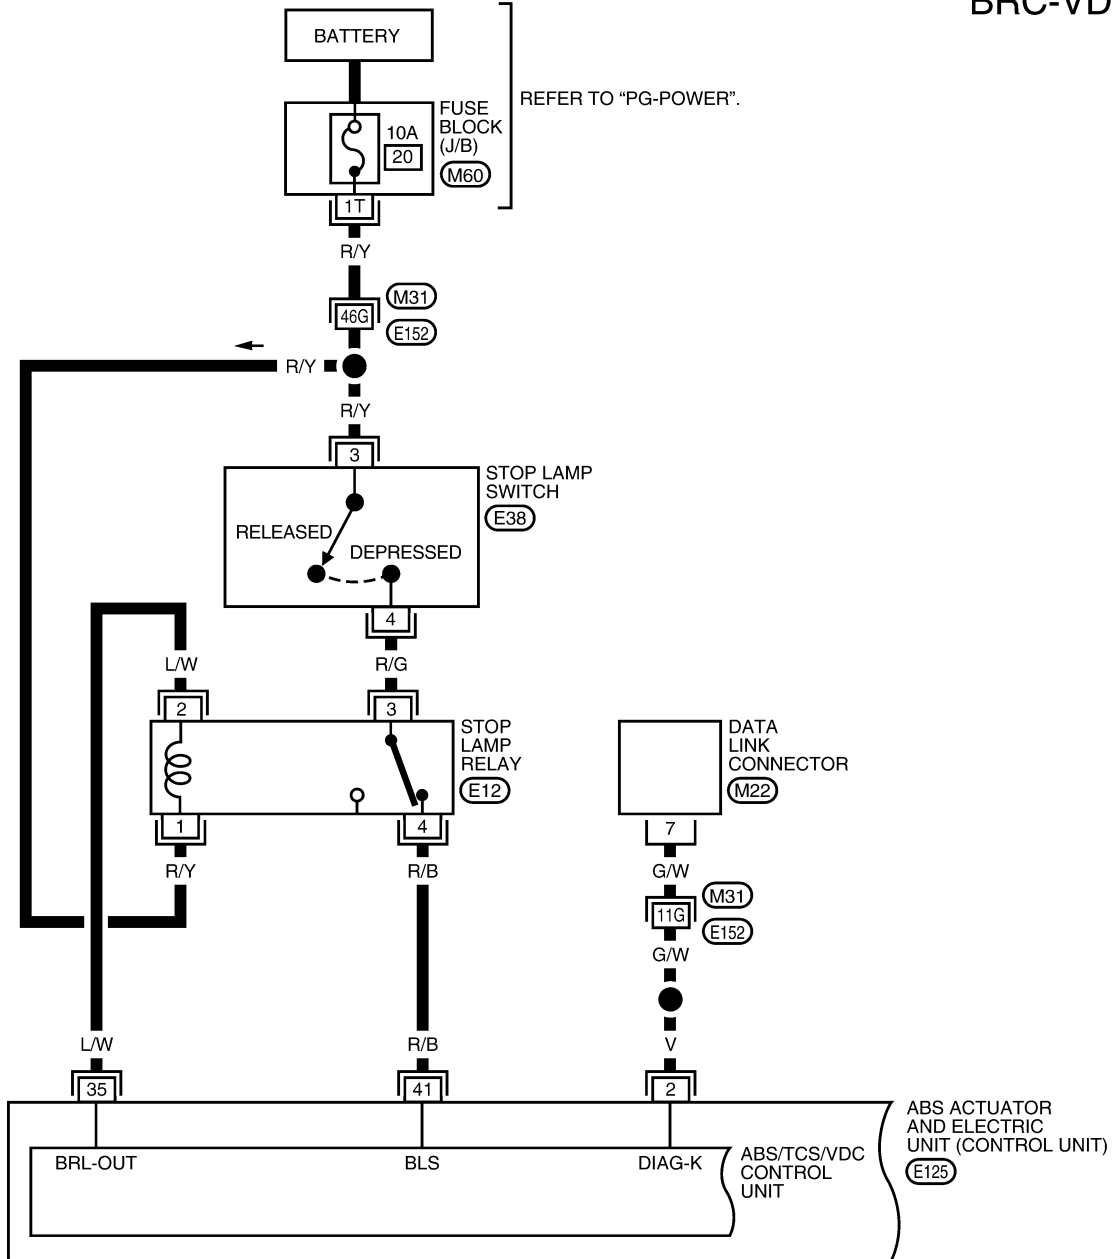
BRC-VD

BATTERY

FUSE BLOCK (J/B)

10A

20

M60

REFER TO "PG-POWER".

1T

R/Y

M31

46G

E152

R/Y

R/Y

3

STOP LAMP SWITCH

E38

RELEASED

DEPRESSED

4

L/W

R/G

2

3

STOP LAMP RELAY

E12

DATA LINK CONNECTOR

M22

1

4

7

R/Y

R/B

G/W

M31

11G

E152

G/W

L/W

R/B

V

35

41

2

BRL-OUT

BLS

DIAG-K

ABS/TCS/VDC CONTROL UNIT

ABS ACTUATOR AND ELECTRIC UNIT (CONTROL UNIT)

E125